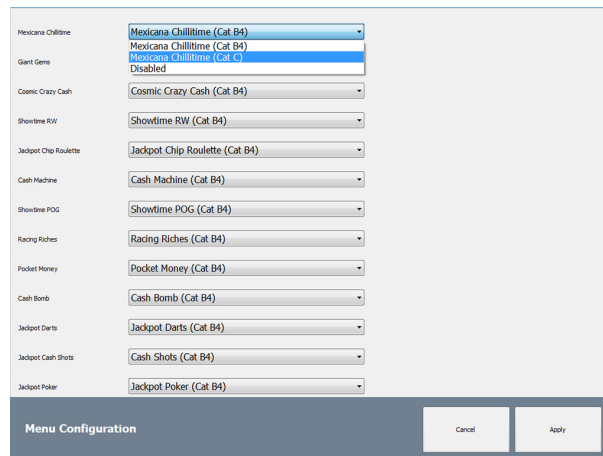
Mexicana Chillitime
Mexicana Chillitime (Cat B4)
Mexicana Chillitime (Cat B4)
Mexicana Chillitime (Cat C)
Disabled

Giant Gems

Cosmic Crazy Cash
Cosmic Crazy Cash (Cat B4)

Showtime RW
Showtime RW (Cat B4)

Jackpot Chip Roulette
Jackpot Chip Roulette (Cat B4)

Cash Machine
Cash Machine (Cat B4)

Showtime POG
Showtime POG (Cat B4)

Racing Riches
Racing Riches (Cat B4)

Pocket Money
Pocket Money (Cat B4)

Cash Bomb
Cash Bomb (Cat B4)

Jackpot Darts
Jackpot Darts (Cat B4)

Jackpot Cash Shots
Cash Shots (Cat B4)

Jackpot Poker
Jackpot Poker (Cat B4)

Menu Configuration

Cancel

Apply